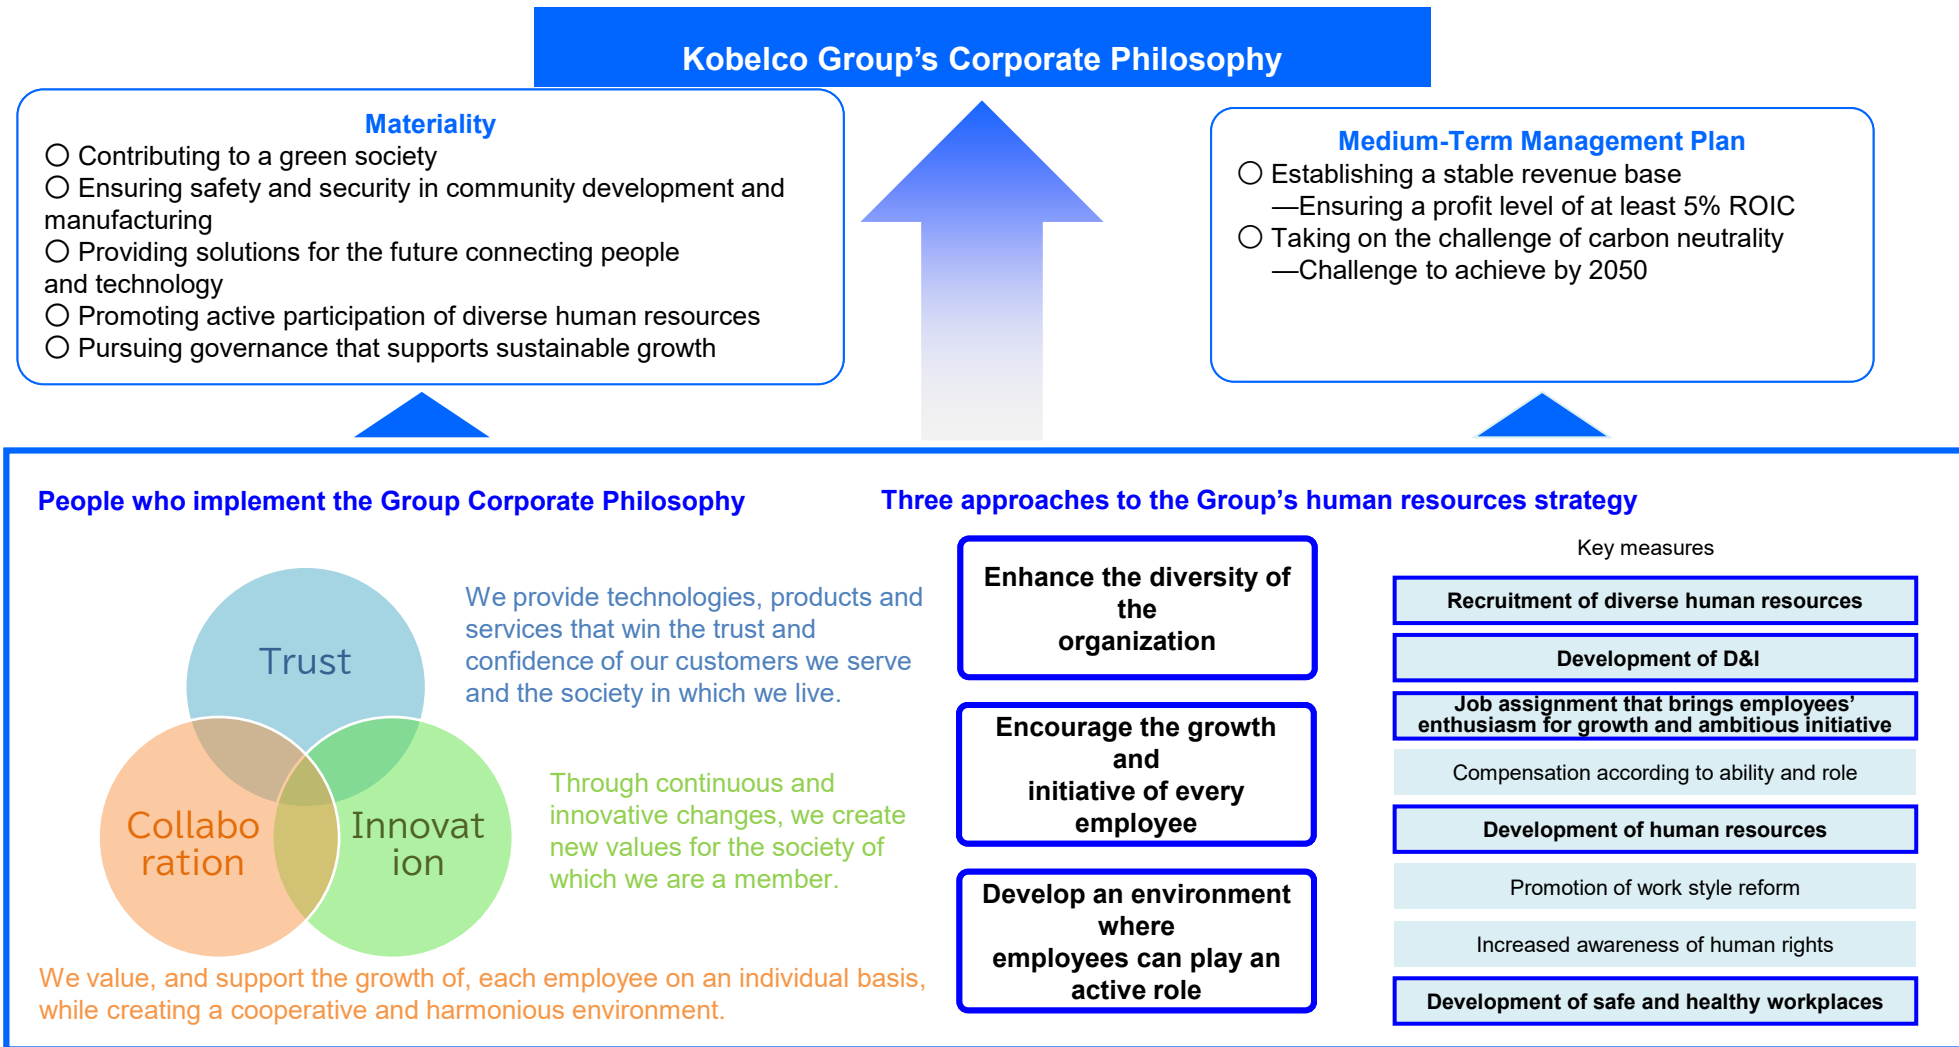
Kobelco Group’s Corporate Philosophy

Materiality
○ Contributing to a green society
○ Ensuring safety and security in community development and manufacturing
○ Providing solutions for the future connecting people and technology
○ Promoting active participation of diverse human resources
○ Pursuing governance that supports sustainable growth

Medium-Term Management Plan
○ Establishing a stable revenue base
—Ensuring a profit level of at least 5% ROIC
○ Taking on the challenge of carbon neutrality
—Challenge to achieve by 2050

People who implement the Group Corporate Philosophy

Trust

Collabo ration

Innovat ion

We provide technologies, products and services that win the trust and confidence of our customers we serve and the society in which we live.

Through continuous and innovative changes, we create new values for the society of which we are a member.

We value, and support the growth of, each employee on an individual basis, while creating a cooperative and harmonious environment.

Three approaches to the Group’s human resources strategy

Enhance the diversity of the organization

Encourage the growth and initiative of every employee

Develop an environment where employees can play an active role

Key measures

Recruitment of diverse human resources

Development of D&I

Job assignment that brings employees’ enthusiasm for growth and ambitious initiative

Compensation according to ability and role

Development of human resources

Promotion of work style reform

Increased awareness of human rights

Development of safe and healthy workplaces